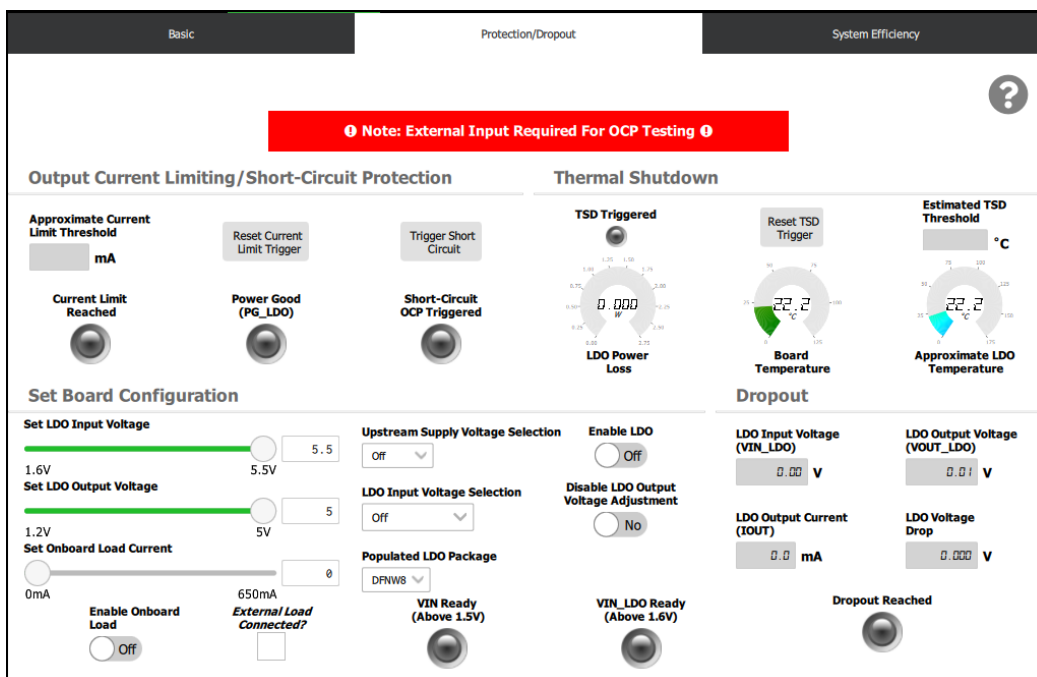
Basic
Protection/Dropout
System Efficiency

?

Note: External Input Required For OCP Testing

Output Current Limiting/Short-Circuit Protection

Approximate Current Limit Threshold
mA

Reset Current Limit Trigger

Trigger Short Circuit

Current Limit Reached

Power Good (PG_LDO)

Short-Circuit OCP Triggered

Thermal Shutdown

TSD Triggered

Reset TSD Trigger

Estimated TSD Threshold
°C

0.000
W
LDO Power Loss

22.2
°C
Board Temperature

22.2
°C
Approximate LDO Temperature

Set Board Configuration

Set LDO Input Voltage
5.5
1.6V
5.5V

Set LDO Output Voltage
5
1.2V
5V

Set Onboard Load Current
0
0mA
650mA

Enable Onboard Load
Off

External Load Connected?

Upstream Supply Voltage Selection
Off

LDO Input Voltage Selection
Off

Populated LDO Package
DFNW8

Enable LDO
Off

Disable LDO Output Voltage Adjustment
No

VIN Ready (Above 1.5V)

VIN_LDO Ready (Above 1.6V)

Dropout

LDO Input Voltage (VIN_LDO)
0.00 V

LDO Output Voltage (VOUT_LDO)
0.01 V

LDO Output Current (IOUT)
0.0 mA

LDO Voltage Drop
0.000 V

Dropout Reached